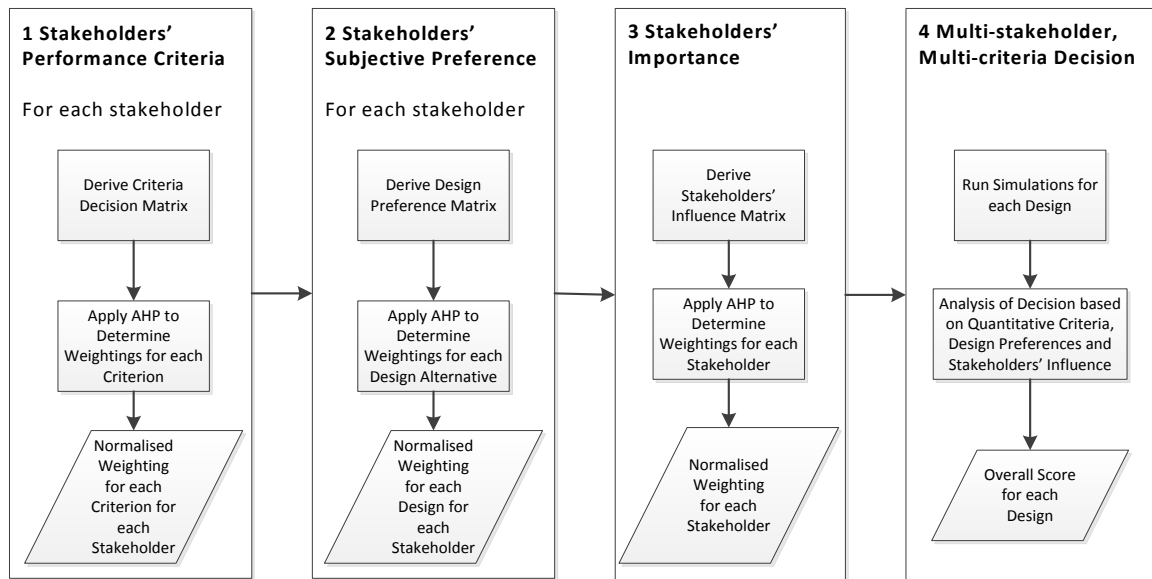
1 Stakeholders' Performance Criteria

For each stakeholder

Derive Criteria Decision Matrix

Apply AHP to Determine Weightings for each Criterion

Normalised Weighting for each Criterion for each Stakeholder

2 Stakeholders' Subjective Preference

For each stakeholder

Derive Design Preference Matrix

Apply AHP to Determine Weightings for each Design Alternative

Normalised Weighting for each Design for each Stakeholder

3 Stakeholders' Importance

Derive Stakeholders' Influence Matrix

Apply AHP to Determine Weightings for each Stakeholder

Normalised Weighting for each Stakeholder

4 Multi-stakeholder, Multi-criteria Decision

Run Simulations for each Design

Analysis of Decision based on Quantitative Criteria, Design Preferences and Stakeholders' Influence

Overall Score for each Design